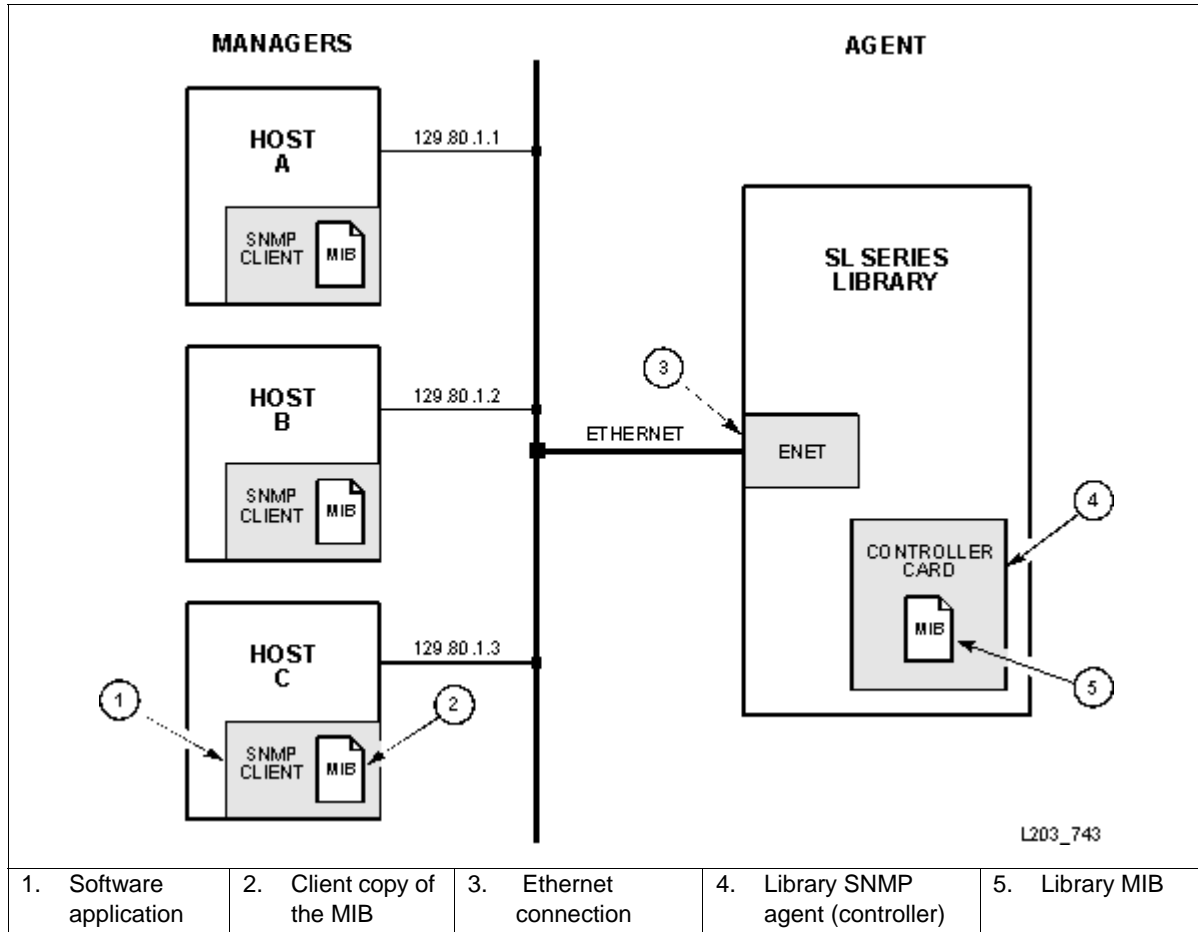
MANAGERS

AGENT

HOST A

SNMP CLIENT

MIB

129.80.1.1

HOST B

SNMP CLIENT

MIB

129.80.1.2

HOST C

SNMP CLIENT

MIB

129.80.1.3

1

2

3

ETHERNET

ENET

SL SERIES LIBRARY

4

CONTROLLER CARD

MIB

5

L203_743

| 1. Software application | 2. Client copy of the MIB | 3. Ethernet connection | 4. Library SNMP agent (controller) | 5. Library MIB |
|---|---|---|---|---|